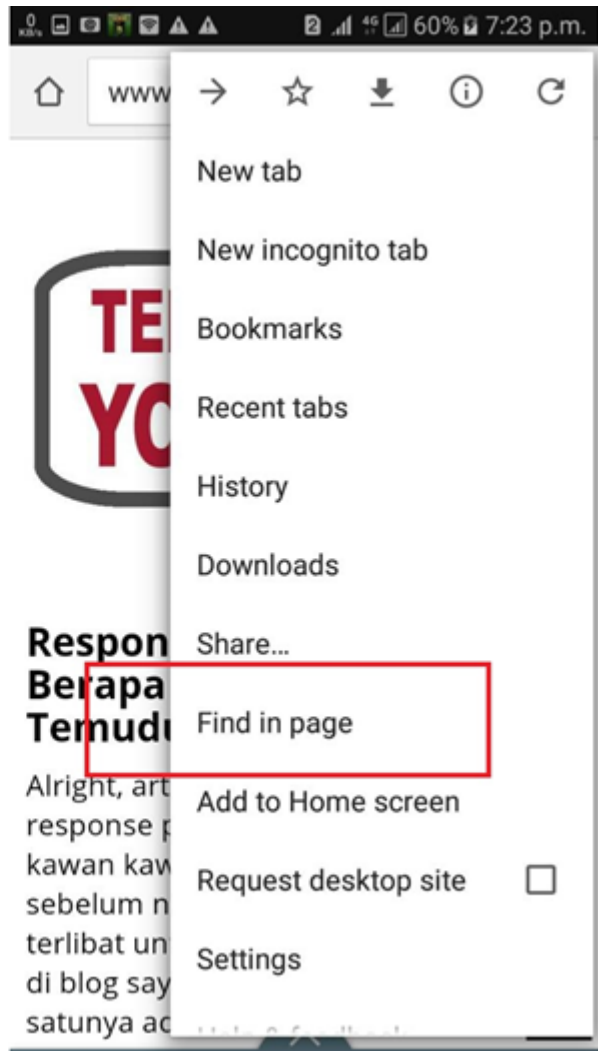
0 KB/s 2 4G 60% 7:23 p.m.

www

TE
YO

Respon
Berapa
Temudu

Alright, art
response p
kawan kaw
sebelum n
terlibat un
di blog say
satunya ac

New tab

New incognito tab

Bookmarks

Recent tabs

History

Downloads

Share...

Find in page

Add to Home screen

Request desktop site

Settings

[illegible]